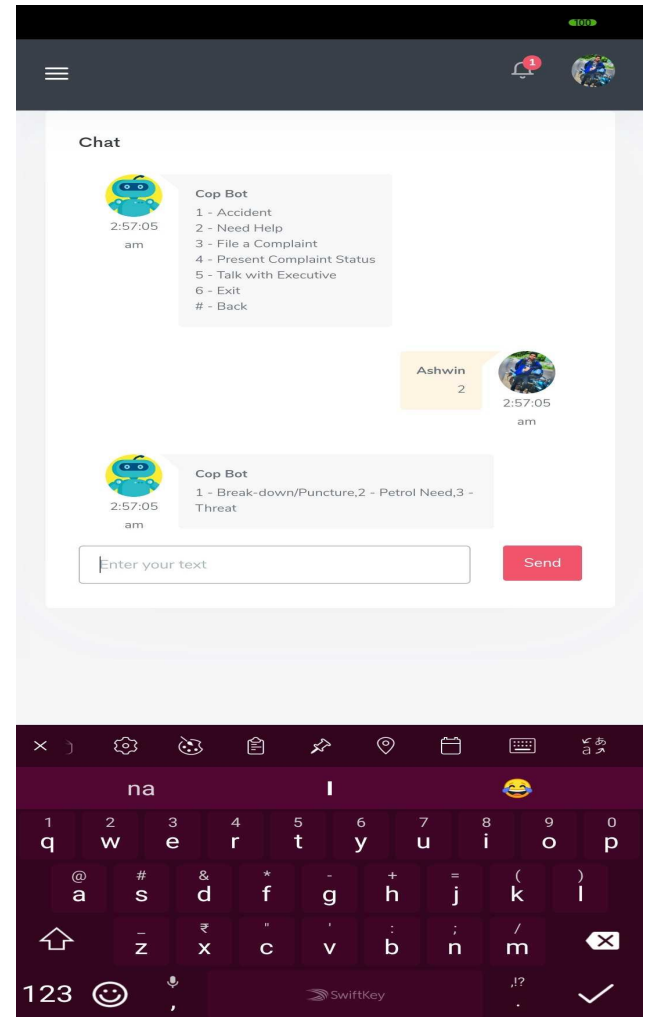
100

1

Chat

Cop Bot
1 - Accident
2 - Need Help
3 - File a Complaint
4 - Present Complaint Status
5 - Talk with Executive
6 - Exit
# - Back

2:57:05 am

Ashwin
2

2:57:05 am

Cop Bot
1 - Break-down/Puncture,2 - Petrol Need,3 - Threat

2:57:05 am

Enter your text

Send

na I

1 q 2 w 3 e 4 r 5 t 6 y 7 u 8 i 9 o 0 p
@ a # s & d * f - g + h = j ( k ) l
_ z ₹ x " c ' v : b ; n / m
123 , SwiftKey .!? .